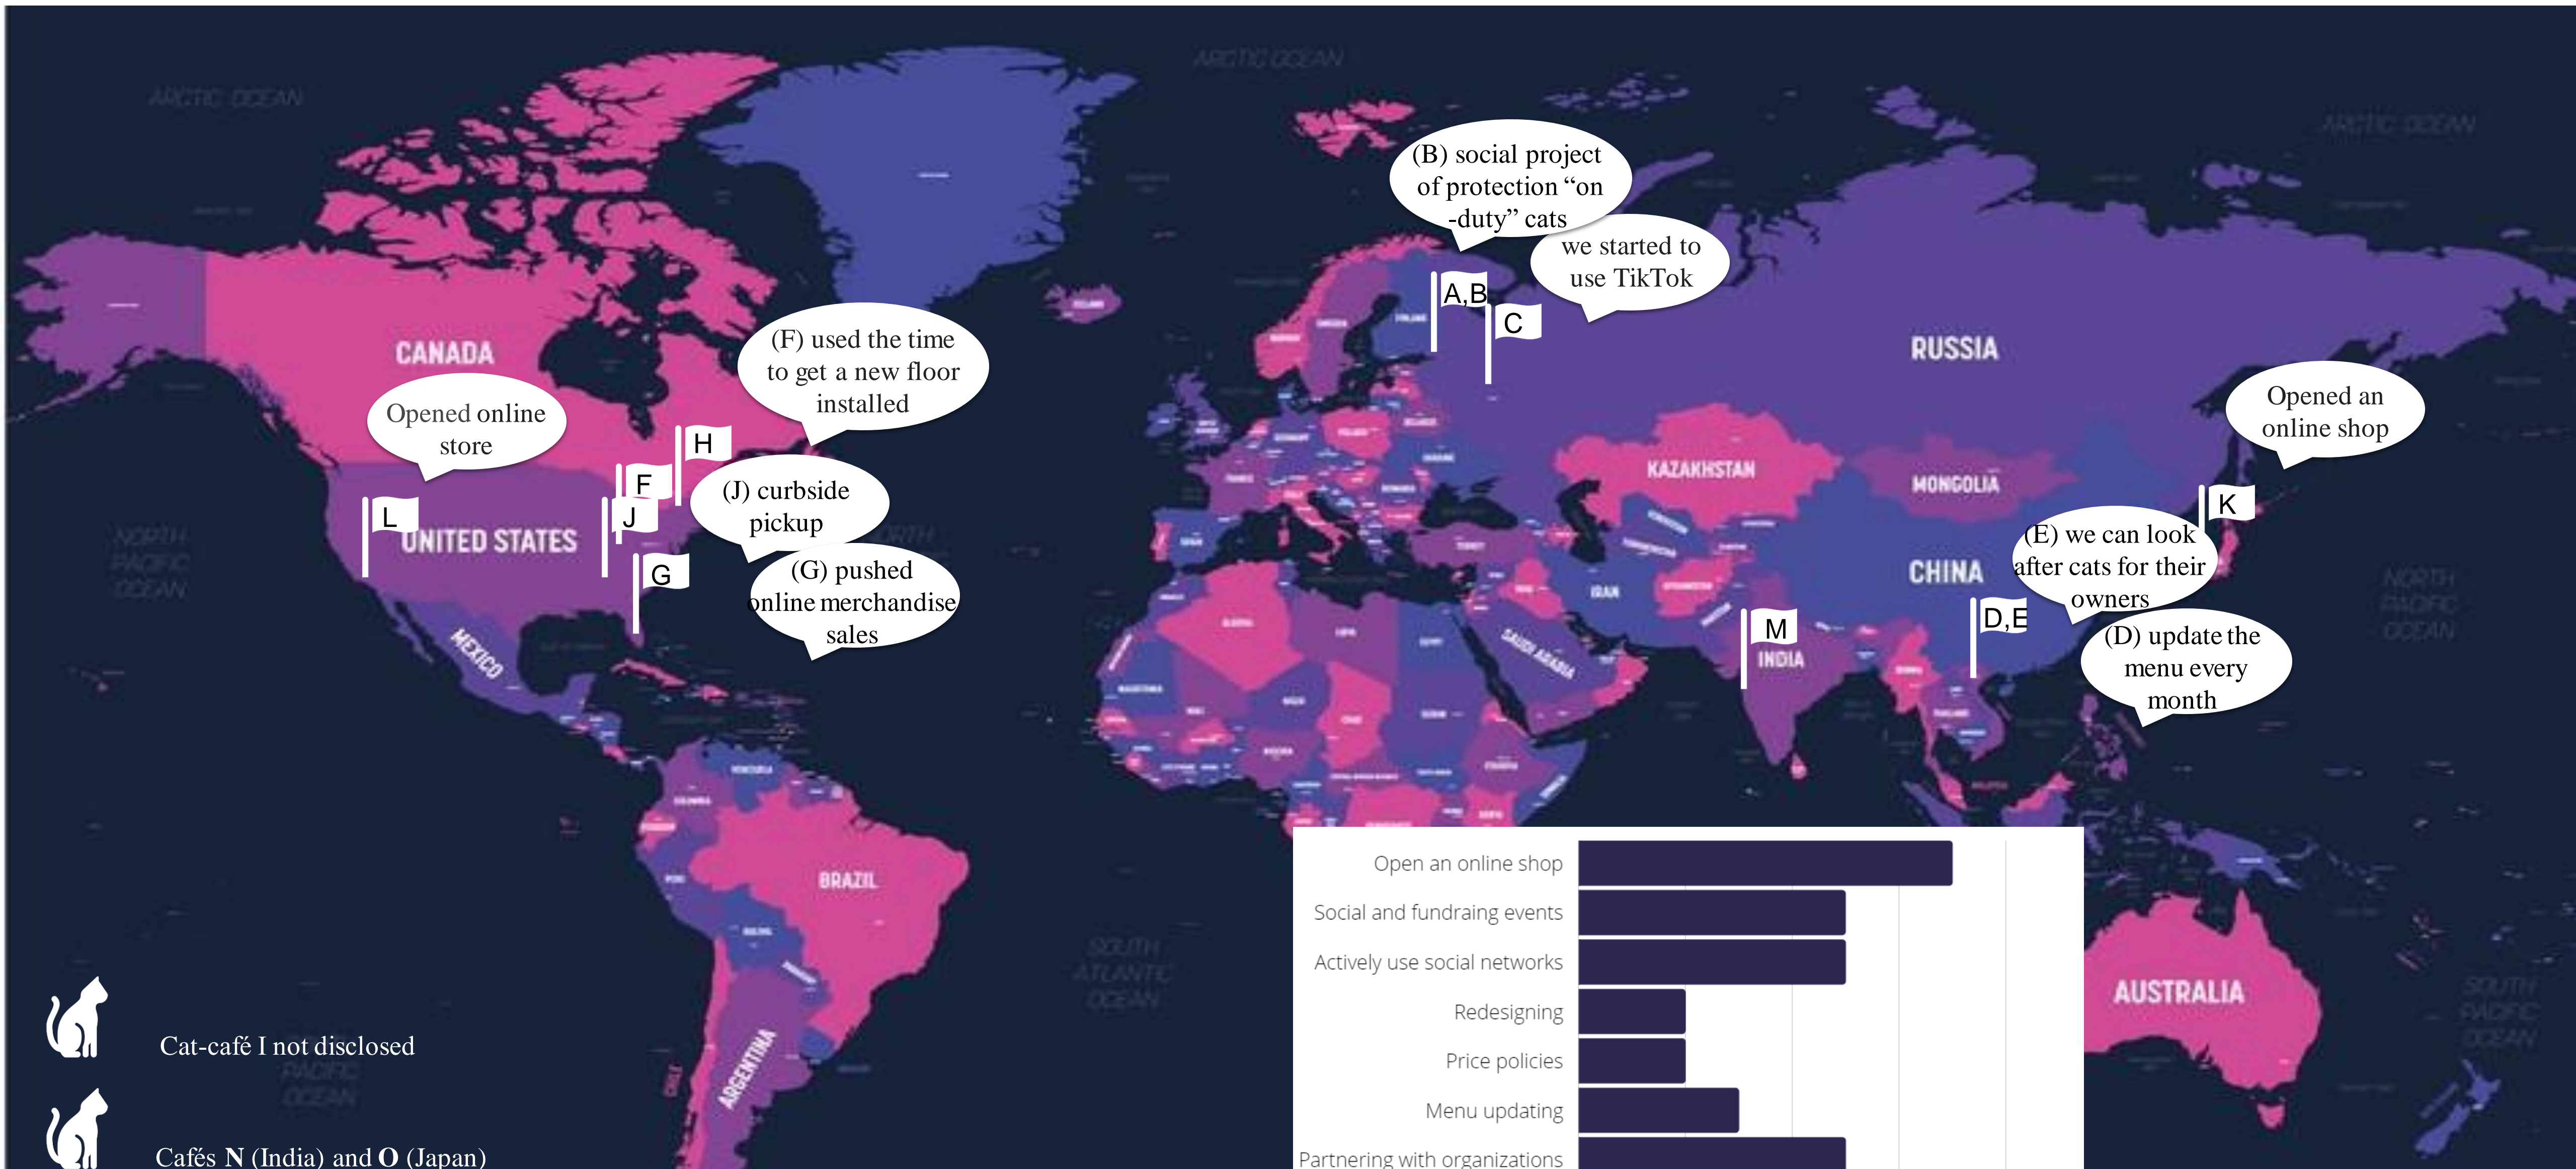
ARCTIC OCEAN

ARCTIC OCEAN

ARCTIC OCEAN

(B) social project of protection "on -duty" cats

we started to use TikTok

A,B

C

RUSSIA

CANADA

(F) used the time to get a new floor installed

Opened online store

H

F

(J) curbside pickup

J

L

UNITED STATES

G

(G) pushed online merchandise sales

NORTH PACIFIC OCEAN

MEXICO

KAZAKHSTAN

MONGOLIA

Opened an online shop

K

(E) we can look after cats for their owners

CHINA

D,E

(D) update the menu every month

M

INDIA

NORTH PACIFIC OCEAN

BRAZIL

ARGENTINA

SOUTH ATLANTIC OCEAN

AUSTRALIA

SOUTH PACIFIC OCEAN

Cat-café I not disclosed

Cafés **N** (India) and **O** (Japan)

Open an online shop

Social and fundraing events

Actively use social networks

Redesigning

Price policies

Menu updating

Partnering with organizations